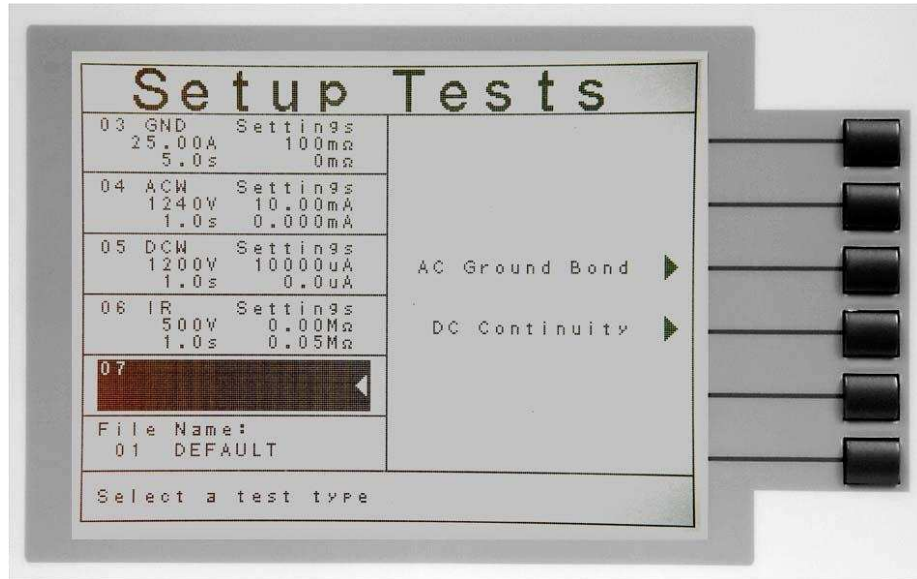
Setup Tests

03 GND Settings
25.00A 100mΩ
5.0s 0mΩ

04 ACW Settings
1240V 10.00mA
1.0s 0.000mA

05 DCW Settings
1200V 10000uA
1.0s 0.0uA

06 IR Settings
500V 0.00MΩ
1.0s 0.05MΩ

07

File Name:
01 DEFAULT

AC Ground Bond

DC Continuity

Select a test type